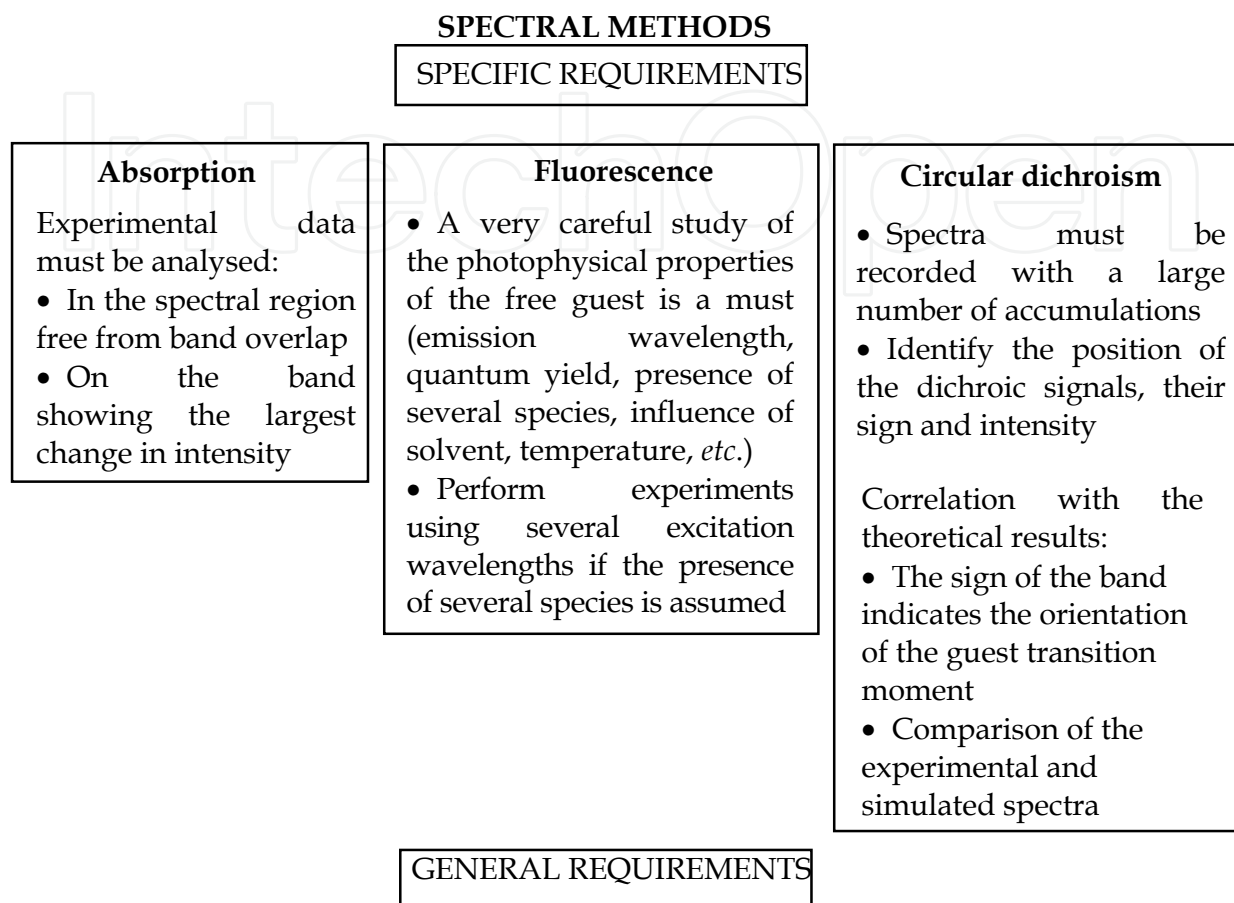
SPECTRAL METHODS

SPECIFIC REQUIREMENTS

IntechOpen

**Absorption**

Experimental data must be analysed:
• In the spectral region free from band overlap
• On the band showing the largest change in intensity

**Fluorescence**

• A very careful study of the photophysical properties of the free guest is a must (emission wavelength, quantum yield, presence of several species, influence of solvent, temperature, *etc*.)
• Perform experiments using several excitation wavelengths if the presence of several species is assumed

**Circular dichroism**

• Spectra must be recorded with a large number of accumulations
• Identify the position of the dichroic signals, their sign and intensity

Correlation with the theoretical results:
• The sign of the band indicates the orientation of the guest transition moment
• Comparison of the experimental and simulated spectra

GENERAL REQUIREMENTS